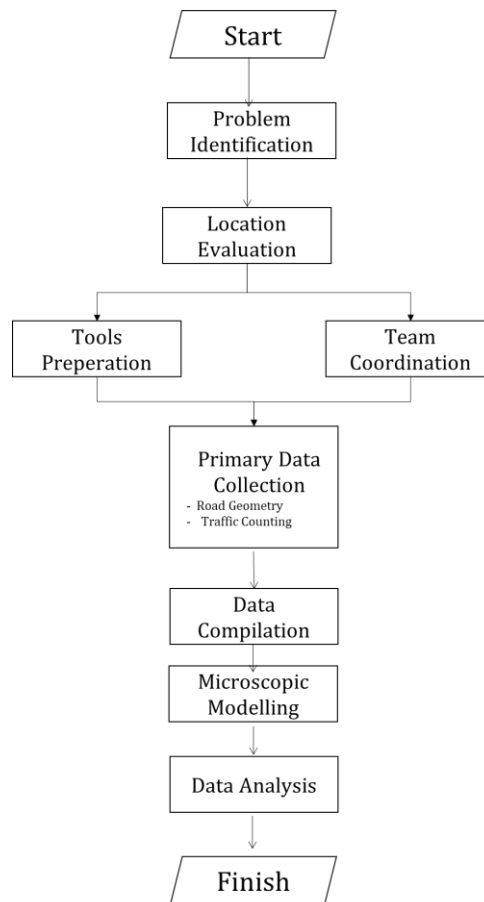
Start

Problem Identification

Location Evaluation

Tools Preperation

Team Coordination

Primary Data Collection
- Road Geometry
- Traffic Counting

Data Compilation

Microscopic Modelling

Data Analysis

Finish